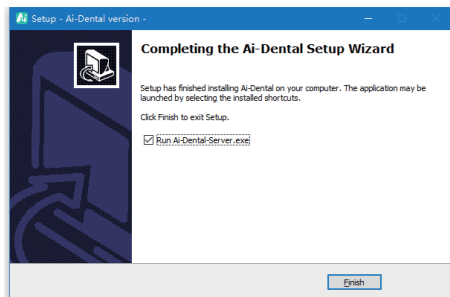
Setup - Ai-Dental version -

Completing the Ai-Dental Setup Wizard

Setup has finished installing Ai-Dental on your computer. The application may be launched by selecting the installed shortcuts.

Click Finish to exit Setup.

Run Ai-Dental-Server.exe

Finish